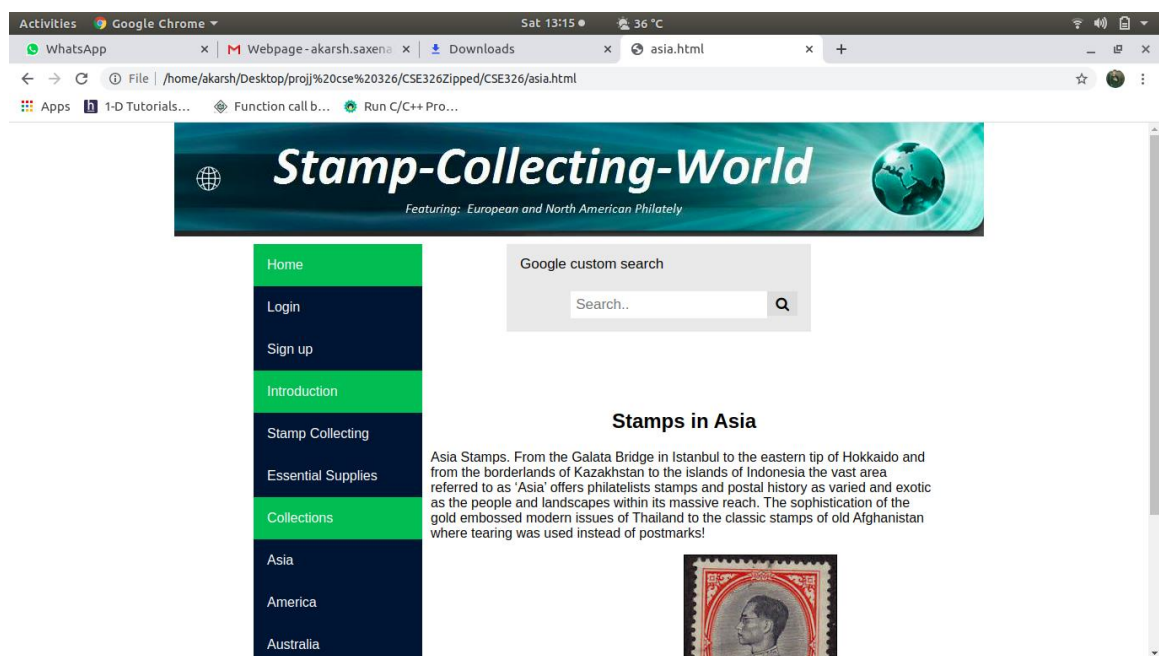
Activities Google Chrome ▾ Sat 13:15 ● 36 °C

WhatsApp × Webpage - akarsh.saxena × Downloads × asia.html × +

File | /home/akarsh/Desktop/projj%20cse%20326/CSE326Zipped/CSE326/asia.html

Apps 1-D Tutorials... Function call b... Run C/C++ Pro...

Stamp-Collecting-World

Featuring: European and North American Philately

Home

Login

Sign up

Introduction

Stamp Collecting

Essential Supplies

Collections

Asia

America

Australia

Google custom search

Search..

Stamps in Asia

Asia Stamps. From the Galata Bridge in Istanbul to the eastern tip of Hokkaido and from the borderlands of Kazakhstan to the islands of Indonesia the vast area referred to as 'Asia' offers philatelists stamps and postal history as varied and exotic as the people and landscapes within its massive reach. The sophistication of the gold embossed modern issues of Thailand to the classic stamps of old Afghanistan where tearing was used instead of postmarks!